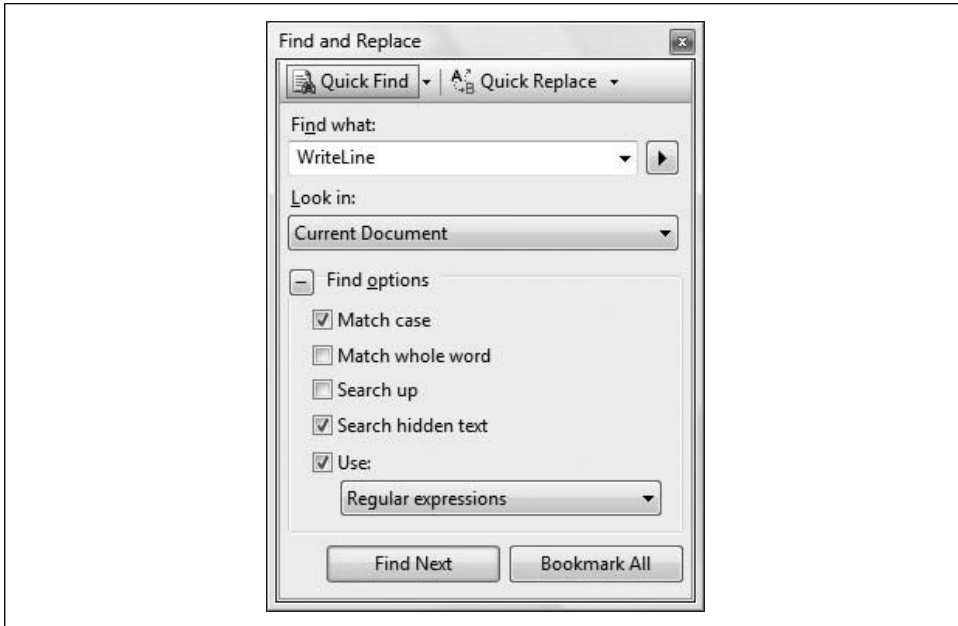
Find and Replace

Quick Find | Quick Replace

Find what:

WriteLine

Look in:

Current Document

Find options

Match case

Match whole word

Search up

Search hidden text

Use:

Regular expressions

Find Next

Bookmark All